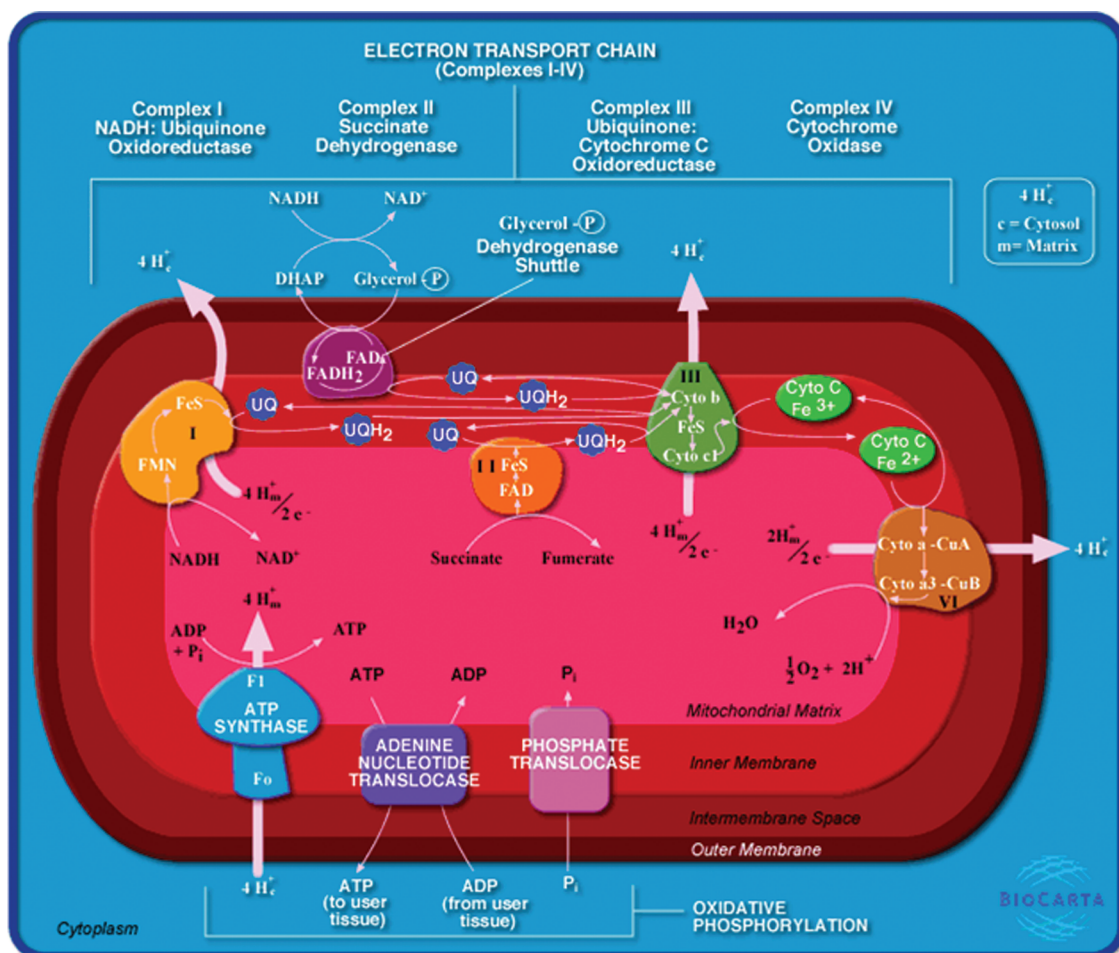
ELECTRON TRANSPORT CHAIN
(Complexes I-IV)

Complex I
NADH: Ubiquinone
Oxidoreductase

Complex II
Succinate
Dehydrogenase

Complex III
Ubiquinone:
Cytochrome C
Oxidoreductase

Complex IV
Cytochrome
Oxidase

$4\ H^+_c$
c = Cytosol
m= Matrix

NADH
$NAD^+$
DHAP
Glycerol -Ⓟ
Glycerol -Ⓟ
Dehydrogenase
Shuttle

$4\ H^+_c$

$4\ H^+_c$

FAD
$FADH_2$

UQ
$UQH_2$
UQ
$UQH_2$
UQ
$UQH_2$

III
Cyto b
FeS
Cyto c1

Cyto C
Fe 3+

Cyto C
Fe 2+

FeS
I
FMN

I I FeS
FAD

$4\ H^+_m$ / 2 e -

NADH
$NAD^+$

Succinate
Fumerate

$4\ H^+_m$ / 2 e -

$2H^+_m$ / 2 e -

Cyto a -CuA
Cyto a3 -CuB
VI

$4\ H^+_c$

$4\ H^+_m$

ADP
$+ P_i$
ATP

$H_2O$

$\frac{1}{2}O_2 + 2H^+$

F1
ATP
SYNTHASE
Fo

ATP
ADP
$P_i$

ADENINE
NUCLEOTIDE
TRANSLOCASE

PHOSPHATE
TRANSLOCASE

Mitochondrial Matrix
Inner Membrane
Intermembrane Space
Outer Membrane

$4\ H^+_c$
ATP
(to user
tissue)
ADP
(from user
tissue)
$P_i$

OXIDATIVE
PHOSPHORYLATION

Cytoplasm

BIOCARTA